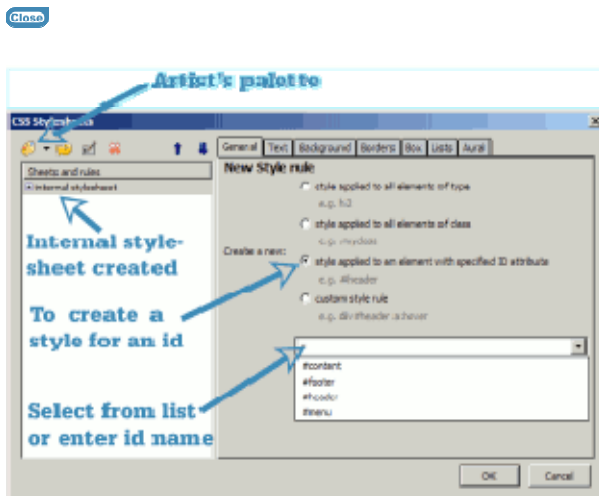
Close

Artist's palette

CSS Stylesheets

Sheets and rules
internal stylesheet

Internal style-sheet created

To create a style for an id

Select from list or enter id name

General | Text | Background | Borders | Box | Lists | Aural

New Style rule

style applied to all elements of type
e.g. h2

style applied to all elements of class
e.g. .readme

Create a new:

style applied to an element with specified ID attribute
e.g. #header

custom style rule
e.g. div#header a:hover

#content
#footer
#header
#menu

OK | Cancel